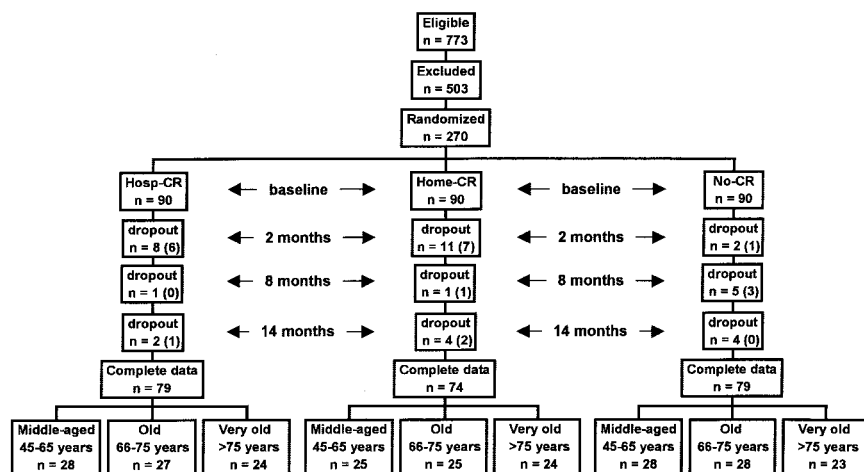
Eligible
n = 773

Excluded
n = 503

Randomized
n = 270

Hosp-CR
n = 90

baseline

Home-CR
n = 90

baseline

No-CR
n = 90

dropout
n = 8 (6)

2 months

dropout
n = 11 (7)

2 months

dropout
n = 2 (1)

dropout
n = 1 (0)

8 months

dropout
n = 1 (1)

8 months

dropout
n = 5 (3)

dropout
n = 2 (1)

14 months

dropout
n = 4 (2)

14 months

dropout
n = 4 (0)

Complete data
n = 79

Complete data
n = 74

Complete data
n = 79

Middle-aged
45-65 years
n = 28

Old
66-75 years
n = 27

Very old
>75 years
n = 24

Middle-aged
45-65 years
n = 25

Old
66-75 years
n = 25

Very old
>75 years
n = 24

Middle-aged
45-65 years
n = 28

Old
66-75 years
n = 28

Very old
>75 years
n = 23